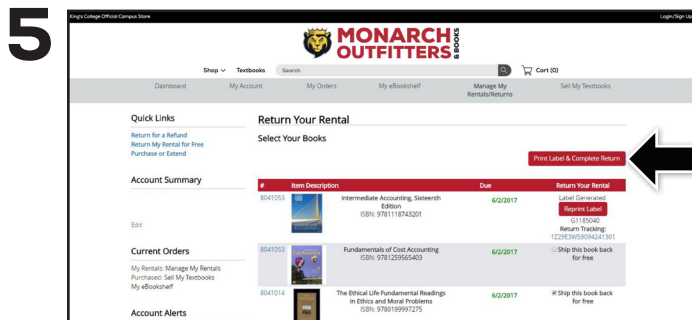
5

King's College Official Campus Store

Login/Sign Up

MONARCH OUTFITTERS & BOOKS

Shop ∨ Textbooks Search

Cart (0)

Dashboard My Account My Orders My eBookshelf Manage My Rentals/Returns Sell My Textbooks

Quick Links

Return for a Refund
Return My Rental for Free
Purchase or Extend

Account Summary

Edit

Current Orders

My Rentals: Manage My Rentals
Purchased: Sell My Textbooks
My eBookshelf

Account Alerts

Return Your Rental

Select Your Books

Print Label & Complete Return

| # | Item Description | Due | Return Your Rental |
|---|---|---|---|
| 8041053 | Intermediate Accounting, Sixteenth Edition ISBN: 9781118743201 | 6/2/2017 | Label Generated Reprint Label G1185040 Return Tracking: 1Z29E3W59094241301 |
| 8041053 | Fundamentals of Cost Accounting ISBN: 9781259565403 | 6/2/2017 | Ship this book back for free |
| 8041014 | The Ethical Life Fundamental Readings in Ethics and Moral Problems ISBN: 9780199997275 | 6/2/2017 | Ship this book back for free |